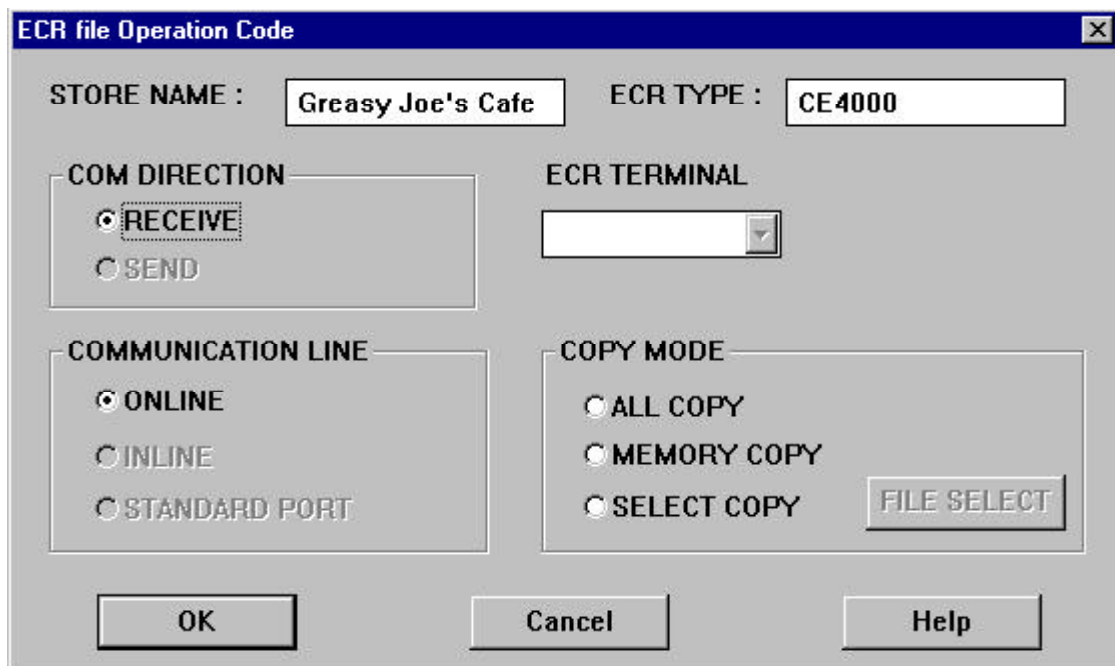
ECR file Operation Code

STORE NAME : Greasy Joe's Cafe

ECR TYPE : CE4000

COM DIRECTION

RECEIVE

SEND

ECR TERMINAL

COMMUNICATION LINE

ONLINE

INLINE

STANDARD PORT

COPY MODE

ALL COPY

MEMORY COPY

SELECT COPY

FILE SELECT

OK

Cancel

Help